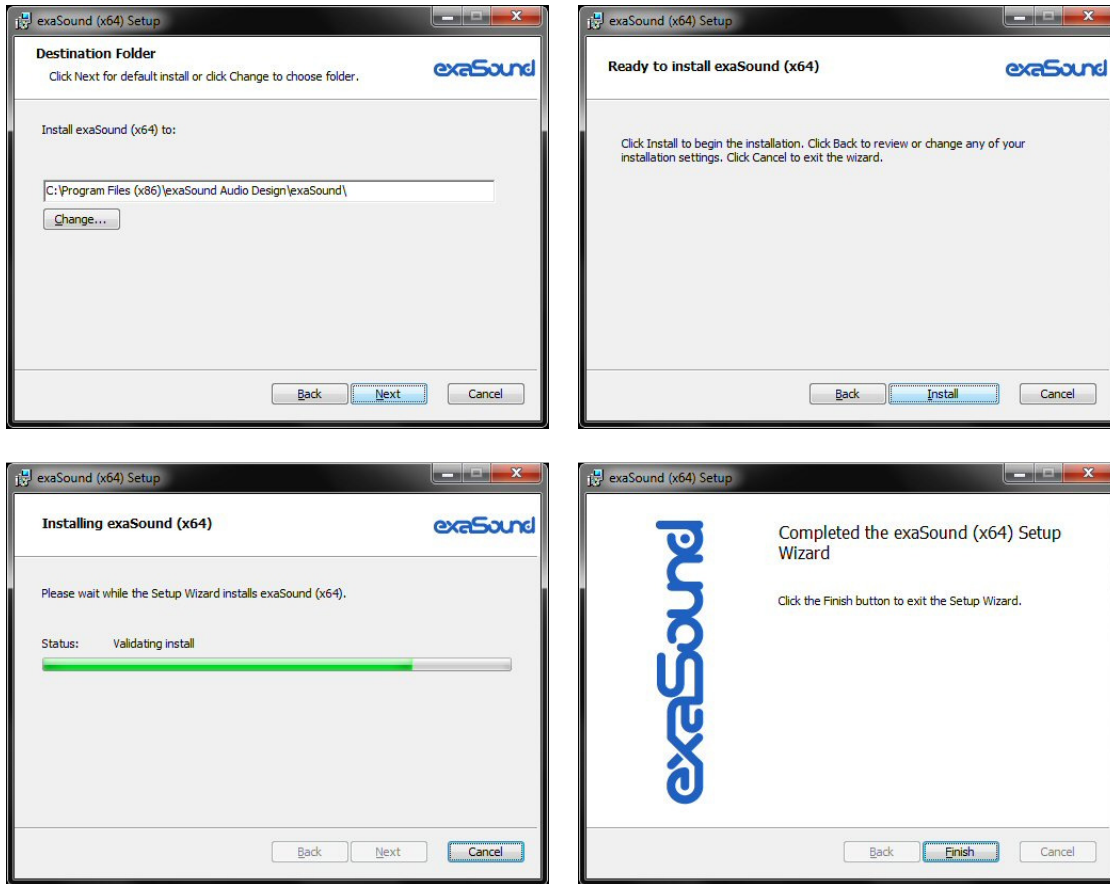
exaSound (x64) Setup

Destination Folder
Click Next for default install or click Change to choose folder.

exaSound

Install exaSound (x64) to:

C:\Program Files (x86)\exaSound Audio Design\exaSound\

Change...

Back Next Cancel

exaSound (x64) Setup

Ready to install exaSound (x64)

exaSound

Click Install to begin the installation. Click Back to review or change any of your installation settings. Click Cancel to exit the wizard.

Back Install Cancel

exaSound (x64) Setup

Installing exaSound (x64)

exaSound

Please wait while the Setup Wizard installs exaSound (x64).

Status: Validating install

Back Next Cancel

exaSound (x64) Setup

exaSound

Completed the exaSound (x64) Setup Wizard

Click the Finish button to exit the Setup Wizard.

Back Finish Cancel